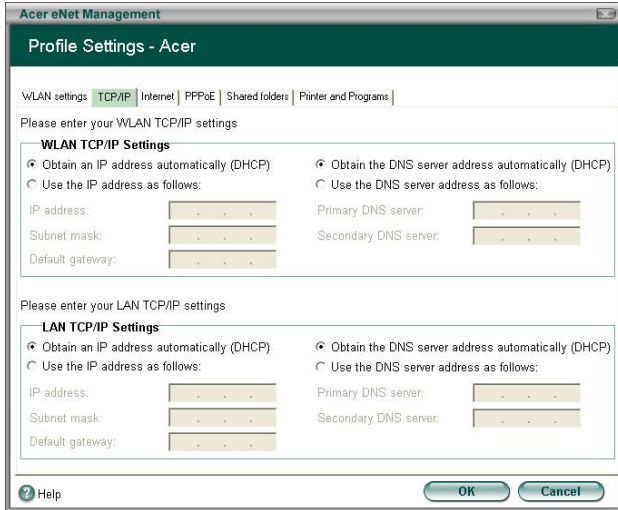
Acer eNet Management

Profile Settings - Acer

WLAN settings | TCP/IP | Internet | PPPoE | Shared folders | Printer and Programs

Please enter your WLAN TCP/IP settings

WLAN TCP/IP Settings

Obtain an IP address automatically (DHCP)

Use the IP address as follows:

IP address:

Subnet mask:

Default gateway:

Obtain the DNS server address automatically (DHCP)

Use the DNS server address as follows:

Primary DNS server:

Secondary DNS server:

Please enter your LAN TCP/IP settings

LAN TCP/IP Settings

Obtain an IP address automatically (DHCP)

Use the IP address as follows:

IP address:

Subnet mask:

Default gateway:

Obtain the DNS server address automatically (DHCP)

Use the DNS server address as follows:

Primary DNS server:

Secondary DNS server:

Help

OK

Cancel